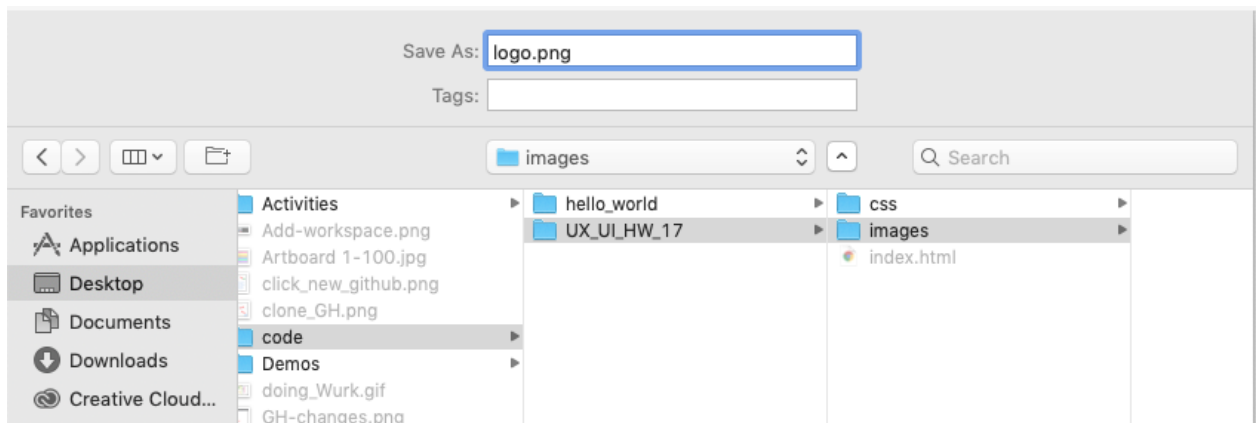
Save As: logo.png

Tags:

images

Search

Favorites

Applications

Desktop

Documents

Downloads

Creative Cloud...

Activities

Add-workspace.png

Artboard 1-100.jpg

click_new_github.png

clone_GH.png

code

Demos

doing_Wurk.gif

GH-changes.png

hello_world

UX_UI_HW_17

css

images

index.html